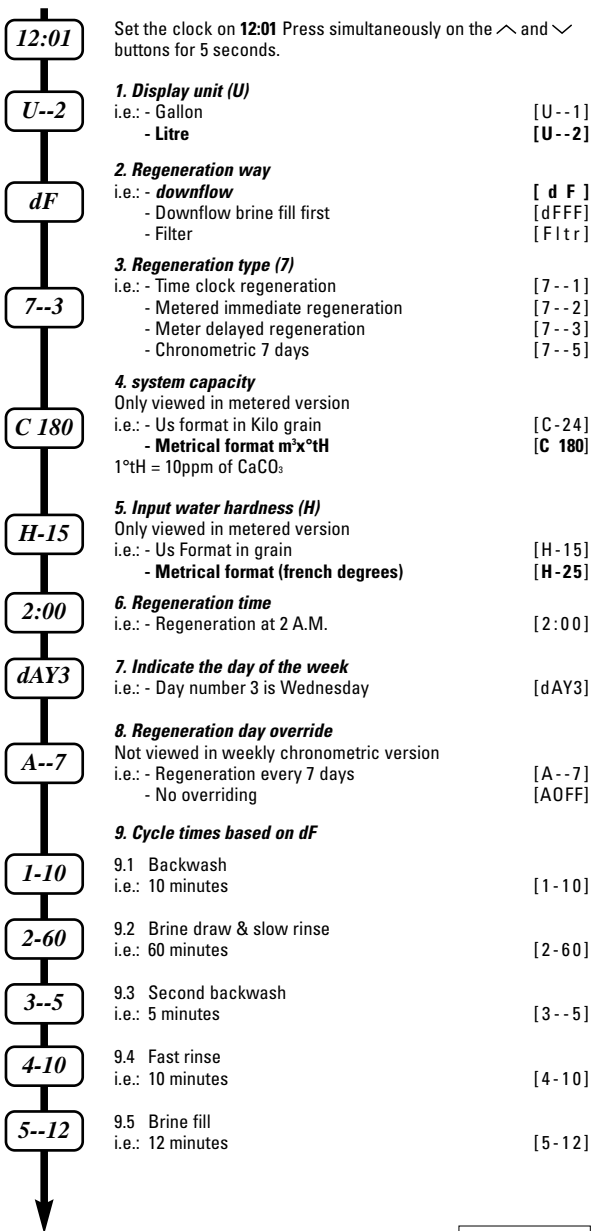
12:01

Set the clock on **12:01** Press simultaneously on the ∧ and ∨ buttons for 5 seconds.

U--2

*1. Display unit (U)*
i.e.: - Gallon [U--1]
- Litre [U--2]

dF

*2. Regeneration way*
i.e.: - downflow [ d F ]
- Downflow brine fill first [dFFF]
- Filter [Fltr]

7--3

*3. Regeneration type (7)*
i.e.: - Time clock regeneration [7--1]
- Metered immediate regeneration [7--2]
- Meter delayed regeneration [7--3]
- Chronometric 7 days [7--5]

C 180

*4. system capacity*
Only viewed in metered version
i.e.: - Us format in Kilo grain [C-24]
- Metrical format m³x°tH [C 180]
1°tH = 10ppm of $CaCO_3$

H-15

*5. Input water hardness (H)*
Only viewed in metered version
i.e.: - Us Format in grain [H-15]
- Metrical format (french degrees) [H-25]

2:00

*6. Regeneration time*
i.e.: - Regeneration at 2 A.M. [2:00]

dAY3

*7. Indicate the day of the week*
i.e.: - Day number 3 is Wednesday [dAY3]

A--7

*8. Regeneration day override*
Not viewed in weekly chronometric version
i.e.: - Regeneration every 7 days [A--7]
- No overriding [AOFF]

*9. Cycle times based on dF*

1-10

9.1 Backwash
i.e.: 10 minutes [1-10]

2-60

9.2 Brine draw & slow rinse
i.e.: 60 minutes [2-60]

3--5

9.3 Second backwash
i.e.: 5 minutes [3--5]

4-10

9.4 Fast rinse
i.e.: 10 minutes [4-10]

5--12

9.5 Brine fill
i.e.: 12 minutes [5-12]